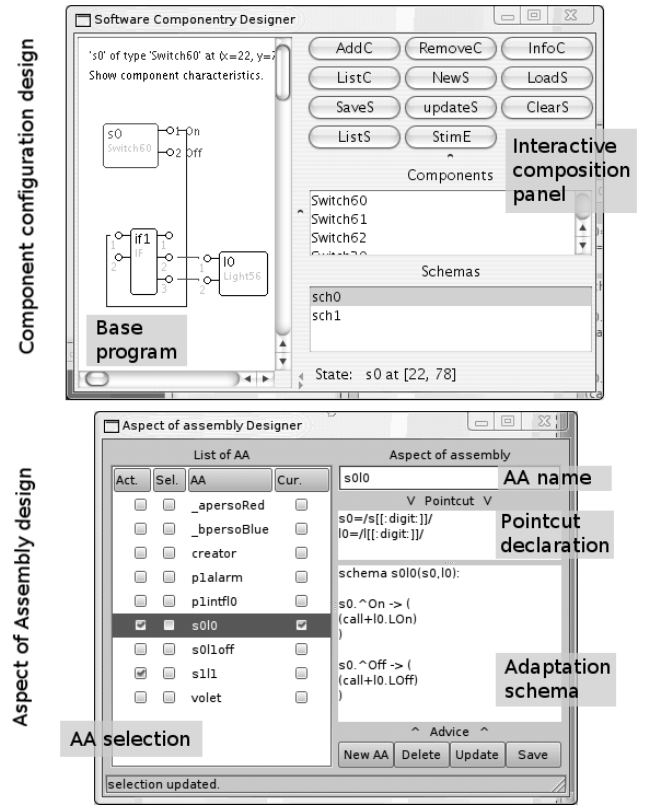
Component configuration design

Software Componentry Designer

's0' of type 'Switch60' at (x=22, y=7
Show component characteristics.

s0
Switch60
1 On
2 Off

if1
IF
1
2
1
2
3

l0
Light56
1
2

Base program

AddC
RemoveC
InfoC
ListC
NewS
LoadS
SaveS
updateS
ClearS
ListS
StimE

Interactive composition panel

Components
Switch60
Switch61
Switch62

Schemas
sch0
sch1

State: s0 at [22, 78]

Aspect of Assembly design

Aspect of assembly Designer

List of AA

| Act. | Sel. | AA | Cur. |
|---|---|---|---|
| | | _apersoRed | |
| | | _bpersoBlue | |
| | | creator | |
| | | p1alarm | |
| | | p1intfl0 | |
| ☑ | | s0l0 | ☑ |
| | | s0l1off | |
| ☑ | | s1l1 | |
| | | volet | |

AA selection

Aspect of assembly
s0l0
AA name
V Pointcut V
s0=/s[[:digit:]]/
l0=/l[[:digit:]]/
Pointcut declaration

schema s0l0(s0,l0):

s0.^On -> (
(call+l0.LOn)
)

s0.^Off -> (
(call+l0.LOff)
)

Adaptation schema

^ Advice ^
New AA
Delete
Update
Save

selection updated.